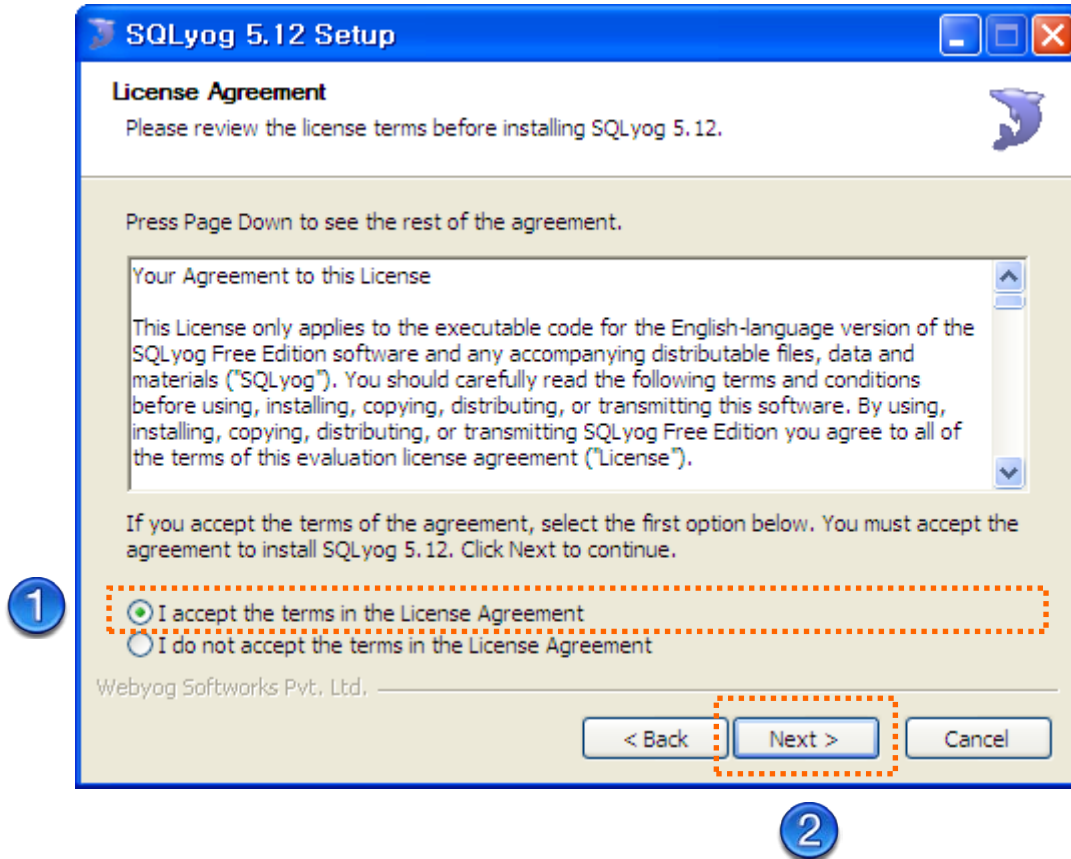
SQLyog 5.12 Setup

License Agreement
Please review the license terms before installing SQLyog 5.12.

Press Page Down to see the rest of the agreement.

Your Agreement to this License

This License only applies to the executable code for the English-language version of the SQLyog Free Edition software and any accompanying distributable files, data and materials ("SQLyog"). You should carefully read the following terms and conditions before using, installing, copying, distributing, or transmitting this software. By using, installing, copying, distributing, or transmitting SQLyog Free Edition you agree to all of the terms of this evaluation license agreement ("License").

If you accept the terms of the agreement, select the first option below. You must accept the agreement to install SQLyog 5.12. Click Next to continue.

1

I accept the terms in the License Agreement
I do not accept the terms in the License Agreement

Webyog Softworks Pvt. Ltd.

< Back
Next >
Cancel

2